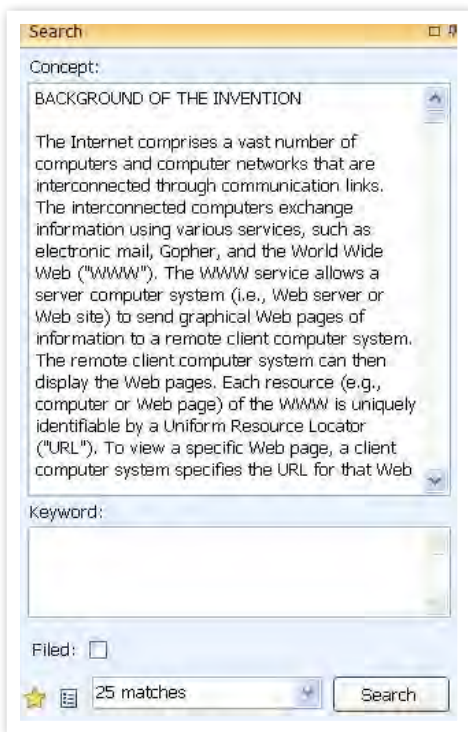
Search

Concept:

BACKGROUND OF THE INVENTION

The Internet comprises a vast number of computers and computer networks that are interconnected through communication links. The interconnected computers exchange information using various services, such as electronic mail, Gopher, and the World Wide Web ("WWW"). The WWW service allows a server computer system (i.e., Web server or Web site) to send graphical Web pages of information to a remote client computer system. The remote client computer system can then display the Web pages. Each resource (e.g., computer or Web page) of the WWW is uniquely identifiable by a Uniform Resource Locator ("URL"). To view a specific Web page, a client computer system specifies the URL for that Web

Keyword:

Filed:

25 matches

Search